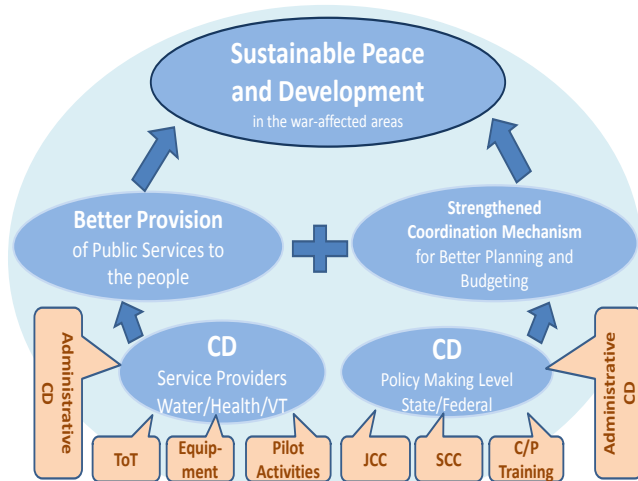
Sustainable Peace and Development
in the war-affected areas

Better Provision
of Public Services to the people

Strengthened Coordination Mechanism
for Better Planning and Budgeting

Administrative CD

CD
Service Providers
Water/Health/VT

CD
Policy Making Level
State/Federal

Administrative CD

ToT

Equipment

Pilot Activities

JCC

SCC

C/P Training